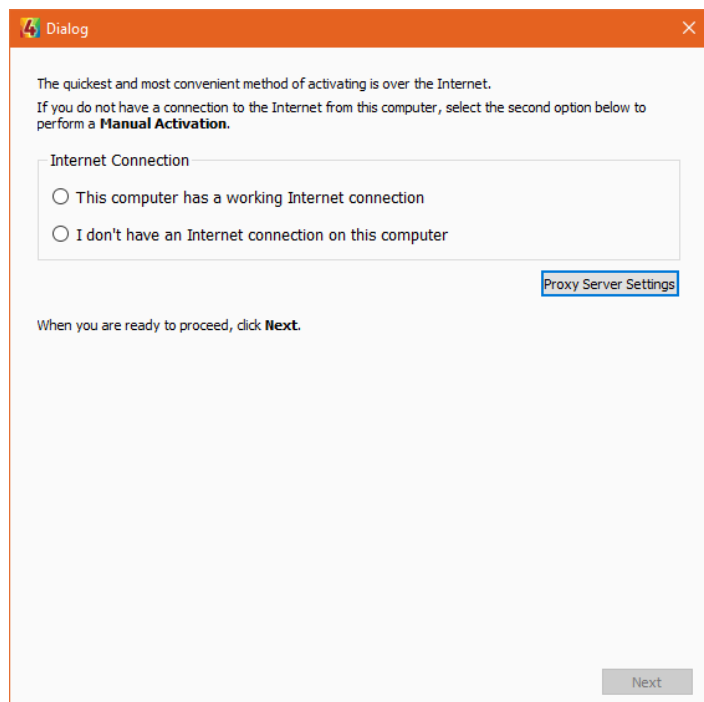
Dialog

The quickest and most convenient method of activating is over the Internet.

If you do not have a connection to the Internet from this computer, select the second option below to perform a **Manual Activation**.

Internet Connection

This computer has a working Internet connection

I don't have an Internet connection on this computer

Proxy Server Settings

When you are ready to proceed, click **Next**.

Next